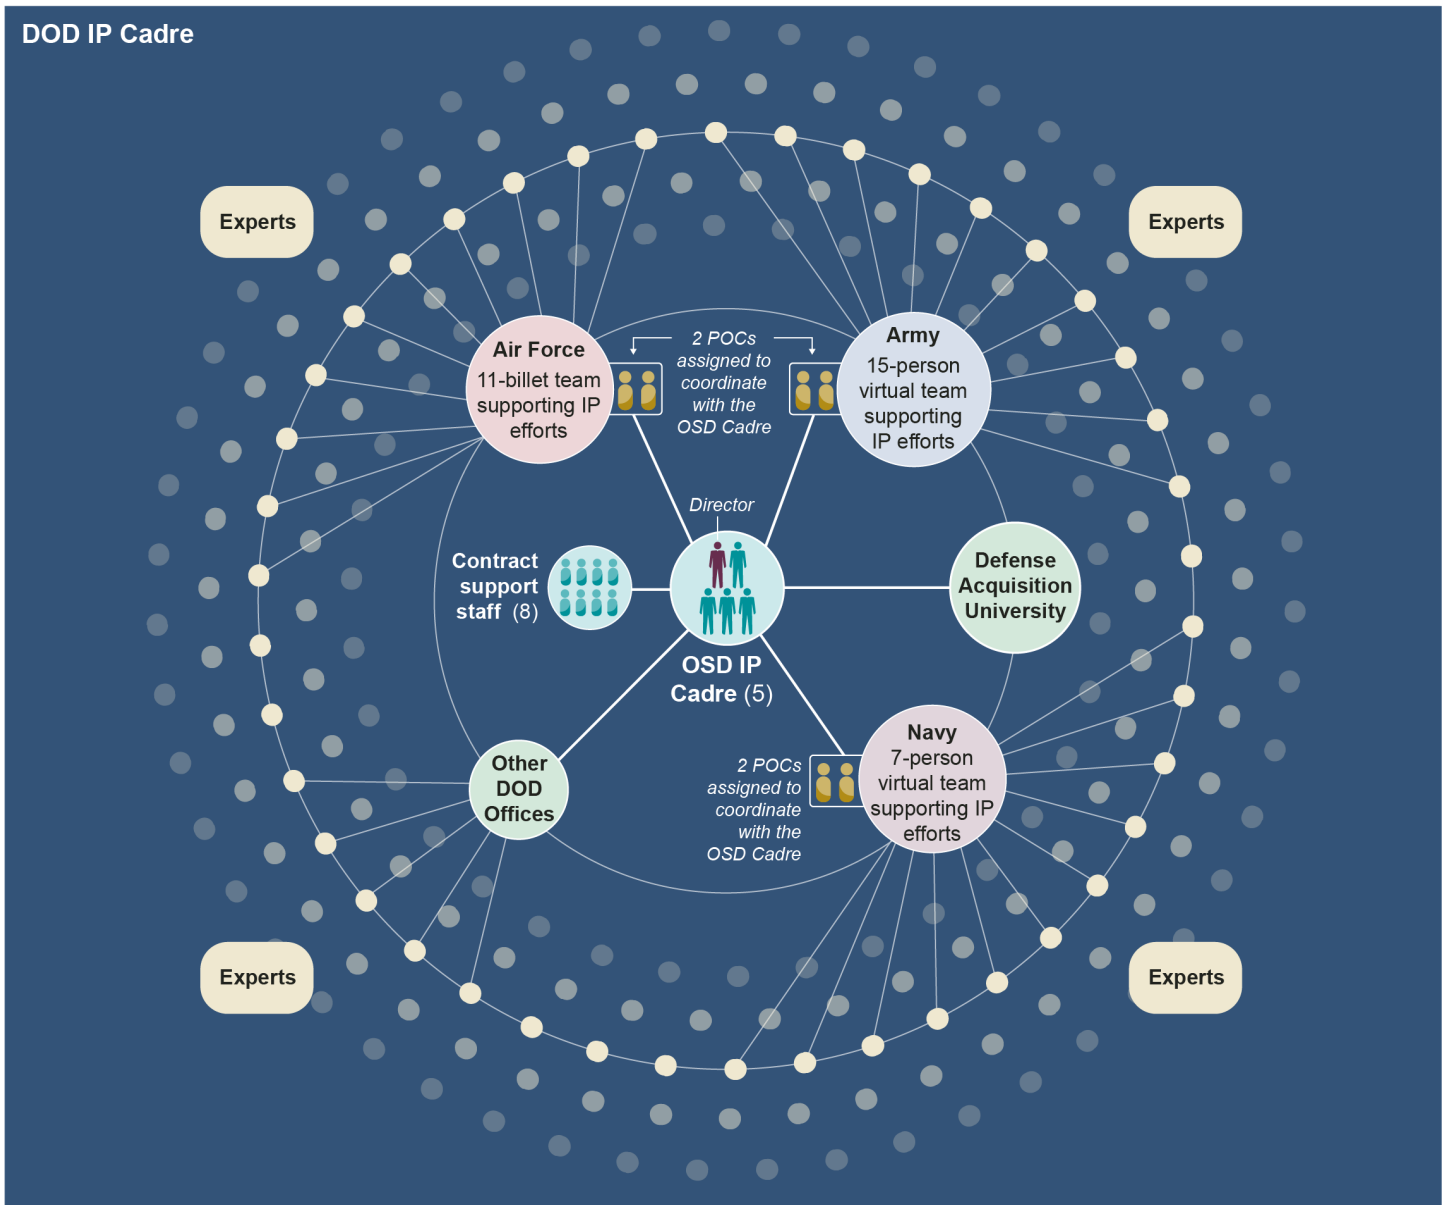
DOD IP Cadre

Experts

Experts

Air Force
11-billet team supporting IP efforts

2 POCs assigned to coordinate with the OSD Cadre

Army
15-person virtual team supporting IP efforts

Director

Contract support staff (8)

Defense Acquisition University

OSD IP Cadre (5)

Other DOD Offices

2 POCs assigned to coordinate with the OSD Cadre

Navy
7-person virtual team supporting IP efforts

Experts

Experts